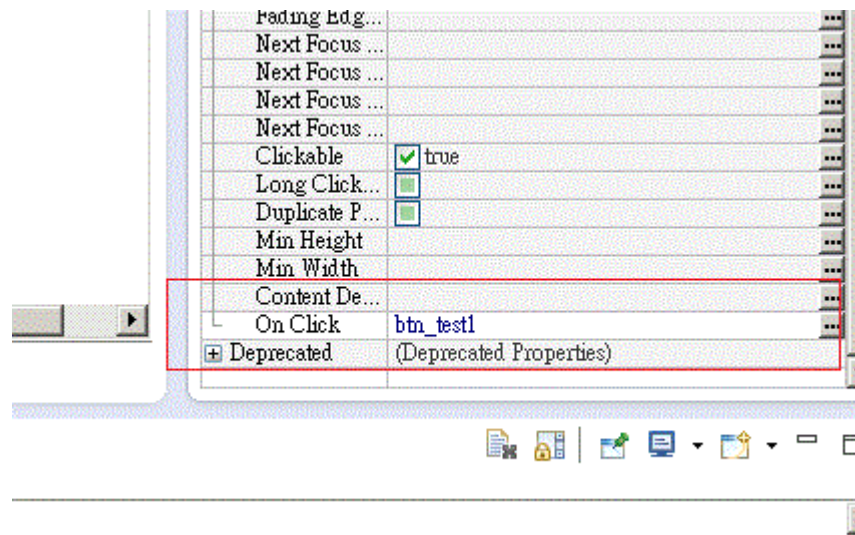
| | | |
|---|---|---|
| Fading Edg... | | ... |
| Next Focus ... | | ... |
| Next Focus ... | | ... |
| Next Focus ... | | ... |
| Next Focus ... | | ... |
| Clickable | true | ... |
| Long Click... | | ... |
| Duplicate P... | | ... |
| Min Height | | ... |
| Min Width | | ... |
| Content De... | | ... |
| On Click | btn_test1 | ... |
| Deprecated | (Deprecated Properties) | |